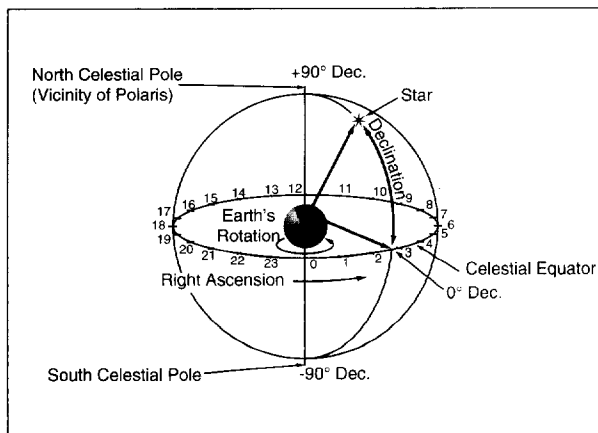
North Celestial Pole
(Vicinity of Polaris)

+90° Dec.

Star

Declination

17 16 15 14 13 12 11 10 9 8 7

18 6

19 5

20 21 22 23 0 1 2 3 4

Earth's Rotation

Right Ascension

Celestial Equator

0° Dec.

South Celestial Pole

-90° Dec.